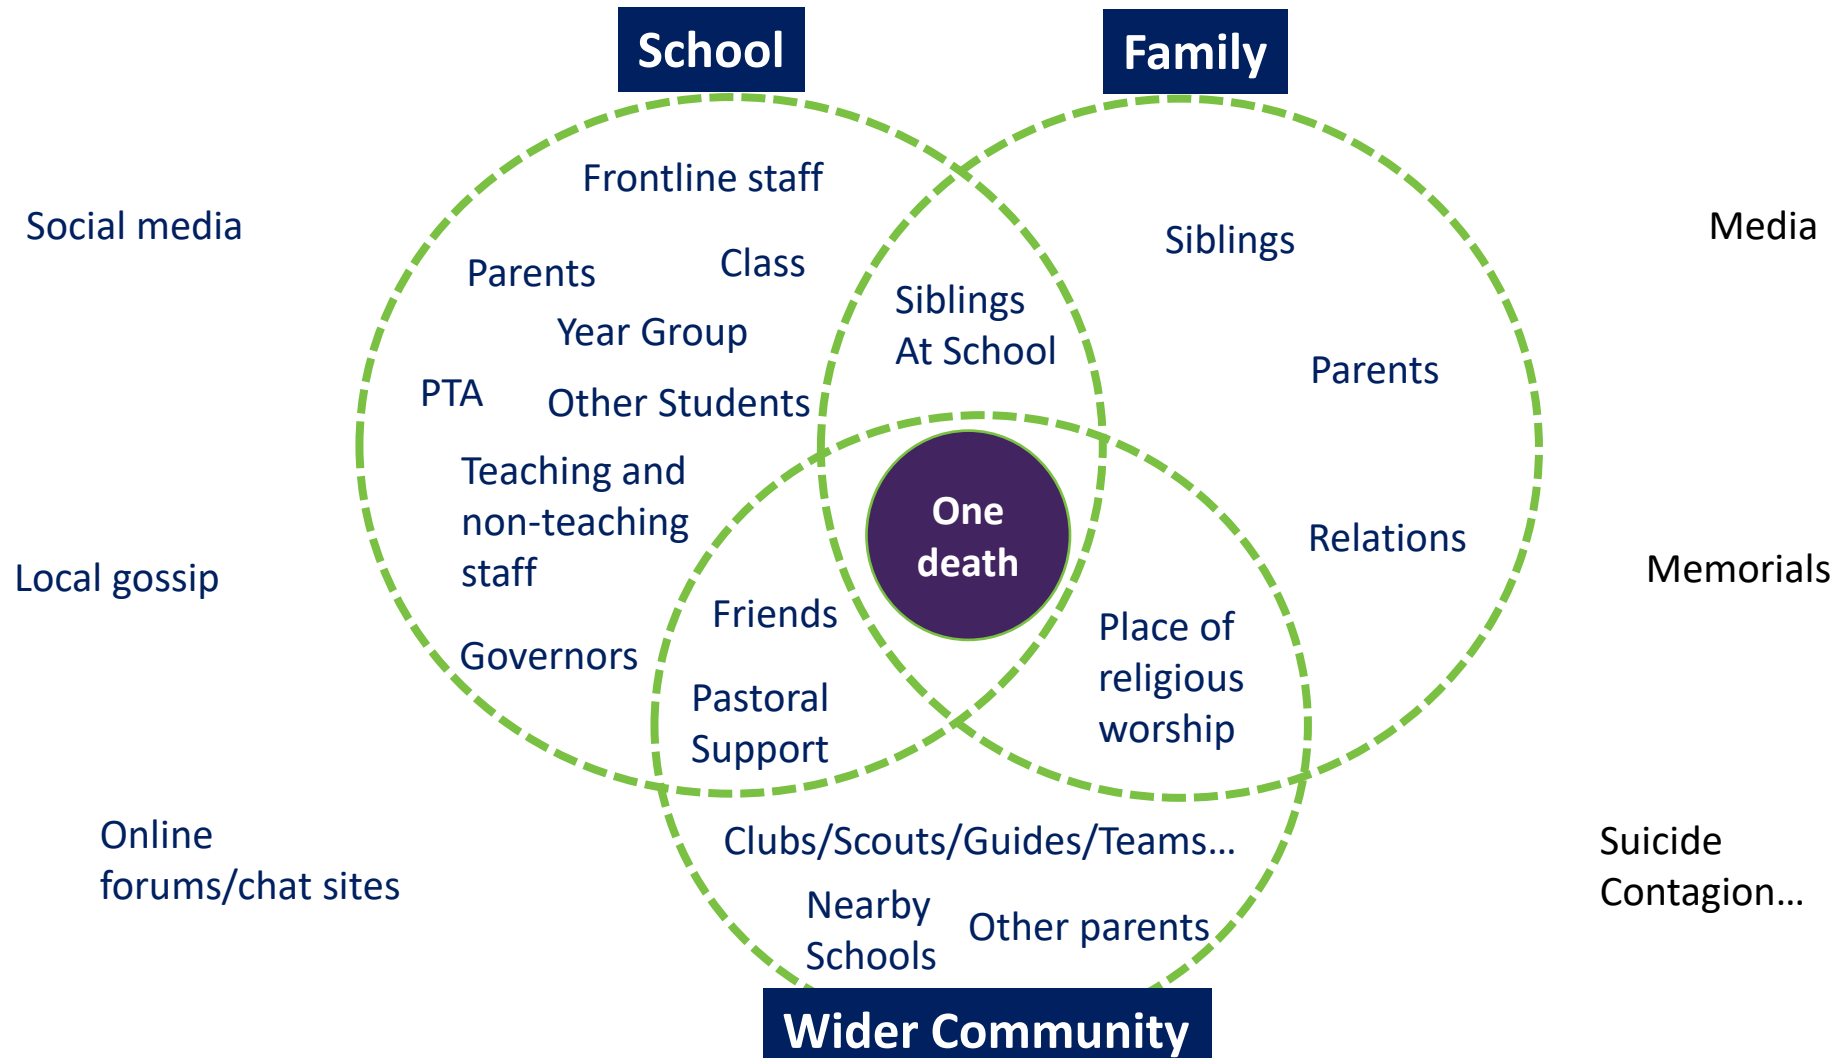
School

Family

Social media

Frontline staff

Parents

Class

Year Group

PTA

Other Students

Teaching and non-teaching staff

Governors

Siblings At School

Siblings

Parents

Relations

Media

Memorials

One death

Friends

Pastoral Support

Place of religious worship

Local gossip

Online forums/chat sites

Clubs/Scouts/Guides/Teams…

Nearby Schools

Other parents

Suicide Contagion…

Wider Community